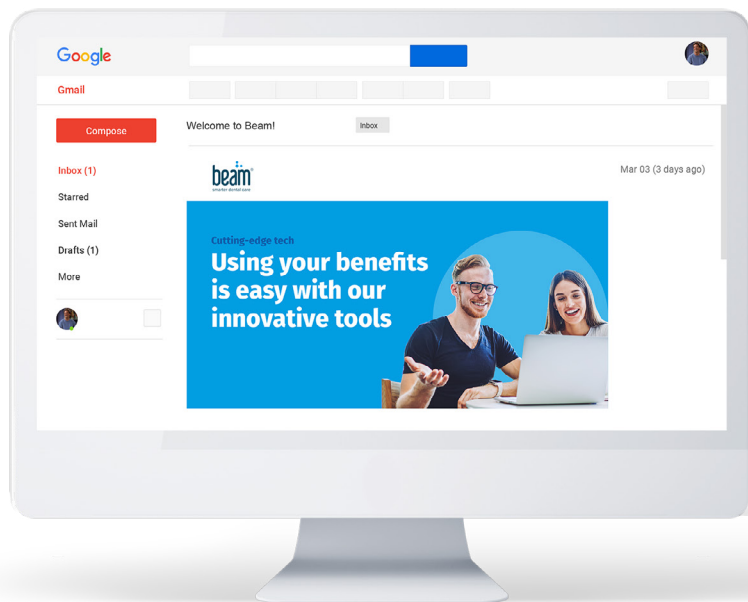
Google

Gmail

Compose

Inbox (1)

Starred

Sent Mail

Drafts (1)

More

Welcome to Beam!

Inbox

beam
smarter dental care

Mar 03 (3 days ago)

Cutting-edge tech

Using your benefits is easy with our innovative tools